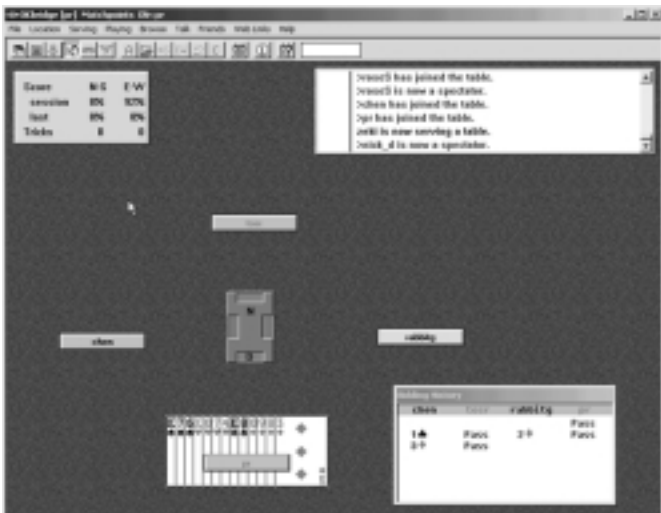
OKbridge [pr] Matchpoints Okcpr
File Location Serving Playing Browse Talk Friends Web Links Help

| Score | N-S | E-W |
|---|---|---|
| session | 0% | 937% |
| last | 0% | 0% |
| Tricks | 0 | 0 |

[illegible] has joined the table.
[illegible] is now a spectator.
chen has joined the table.
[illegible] has joined the table.
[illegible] is now serving a table.
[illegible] is now a spectator.

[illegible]

chen

rabbitg

Bidding History

| chen | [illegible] | rabbitg | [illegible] |
|---|---|---|---|
| | | | Pass |
| 1♣ | Pass | 2♥ | Pass |
| 3♥ | Pass | | |